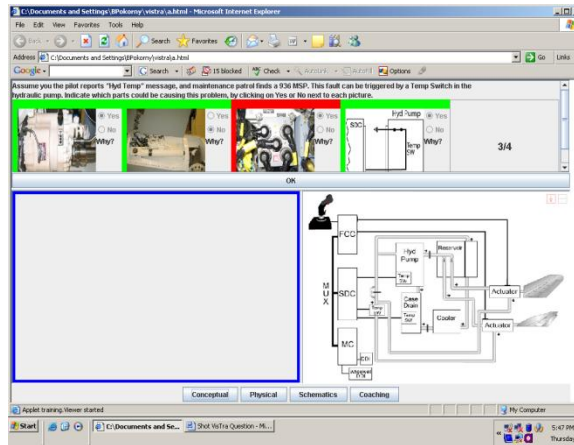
C:\Documents and Settings\BPokorny\vistra\a.html - Microsoft Internet Explorer

File Edit View Favorites Tools Help

Back Search Favorites

Address C:\Documents and Settings\BPokorny\vistra\a.html Go Links

Google Search 15 blocked Check AutoLink AutoFill Options

Assume you the pilot reports "Hyd Temp" message, and maintenance patrol finds a 936 MSP. This fault can be triggered by a Temp Switch in the hydraulic pump. Indicate which parts could be causing this problem, by clicking on Yes or No next to each picture.

Yes No Why?

Yes No Why?

Yes No Why?

SDC Hyd Pump Temp SW

Yes No Why?

3/4

OK

FCC

MUX

SDC

MC

Hyd Pump

Reservoir

Temp SW

Case Drain

Temp SW

Cooler

Actuator

Actuator

Conceptual Physical Schematics Coaching

Applet training.Viewer started

My Computer

Start C:\Documents and Se... Shot VisTra Question - Mi...

5:47 PM Thursday